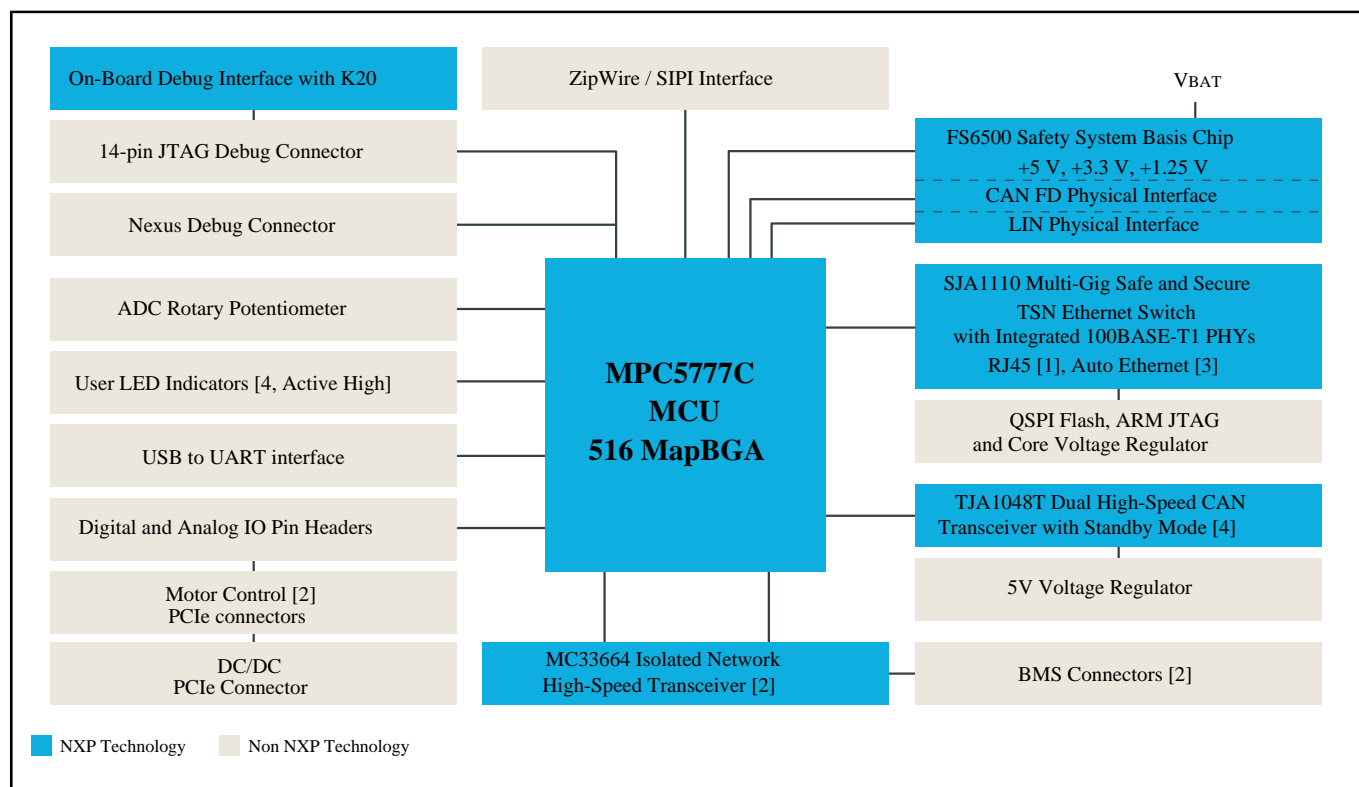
On-Board Debug Interface with K20

14-pin JTAG Debug Connector

Nexus Debug Connector

ADC Rotary Potentiometer

User LED Indicators [4, Active High]

USB to UART interface

Digital and Analog IO Pin Headers

Motor Control [2]
PCIe connectors

DC/DC
PCIe Connector

ZipWire / SIPI Interface

MPC5777C
MCU
516 MapBGA

MC33664 Isolated Network
High-Speed Transceiver [2]

VBAT

FS6500 Safety System Basis Chip
+5 V, +3.3 V, +1.25 V

CAN FD Physical Interface

LIN Physical Interface

SJA1110 Multi-Gig Safe and Secure
TSN Ethernet Switch
with Integrated 100BASE-T1 PHYs
RJ45 [1], Auto Ethernet [3]

QSPI Flash, ARM JTAG
and Core Voltage Regulator

TJA1048T Dual High-Speed CAN
Transceiver with Standby Mode [4]

5V Voltage Regulator

BMS Connectors [2]

NXP Technology

Non NXP Technology